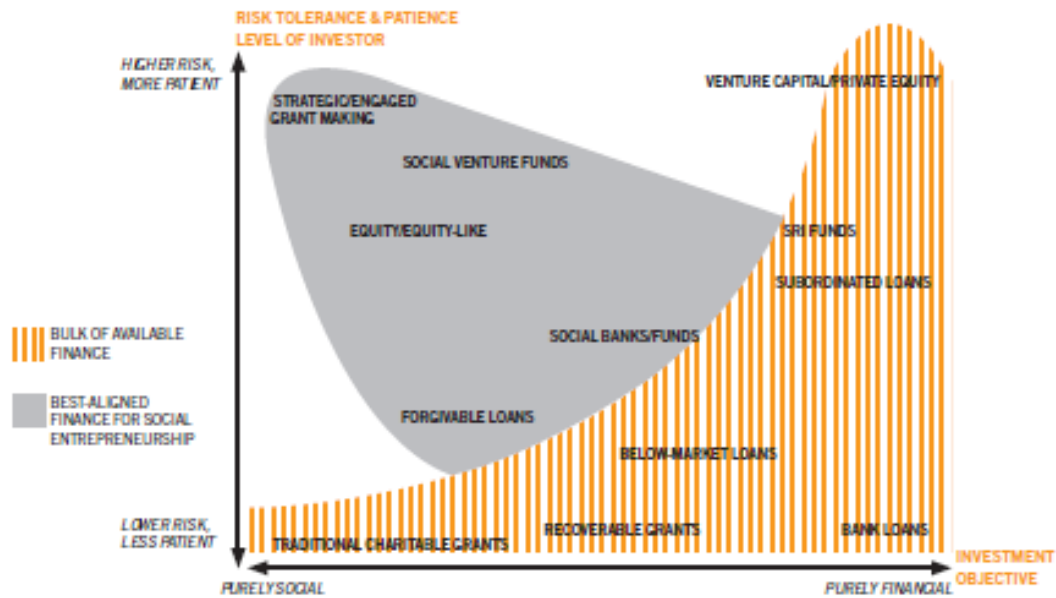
RISK TOLERANCE & PATIENCE LEVEL OF INVESTOR

HIGHER RISK, MORE PATIENT

STRATEGIC/ENGAGED GRANT MAKING

SOCIAL VENTURE FUNDS

EQUITY/EQUITY-LIKE

VENTURE CAPITAL/PRIVATE EQUITY

SRI FUNDS

SUBORDINATED LOANS

SOCIAL BANKS/FUNDS

FORGIVABLE LOANS

BELOW-MARKET LOANS

BULK OF AVAILABLE FINANCE

BEST-ALIGNED FINANCE FOR SOCIAL ENTREPRENEURSHIP

LOWER RISK, LESS PATIENT

TRADITIONAL CHARITABLE GRANTS

RECOVERABLE GRANTS

BANK LOANS

INVESTMENT OBJECTIVE

PURELY SOCIAL

PURELY FINANCIAL